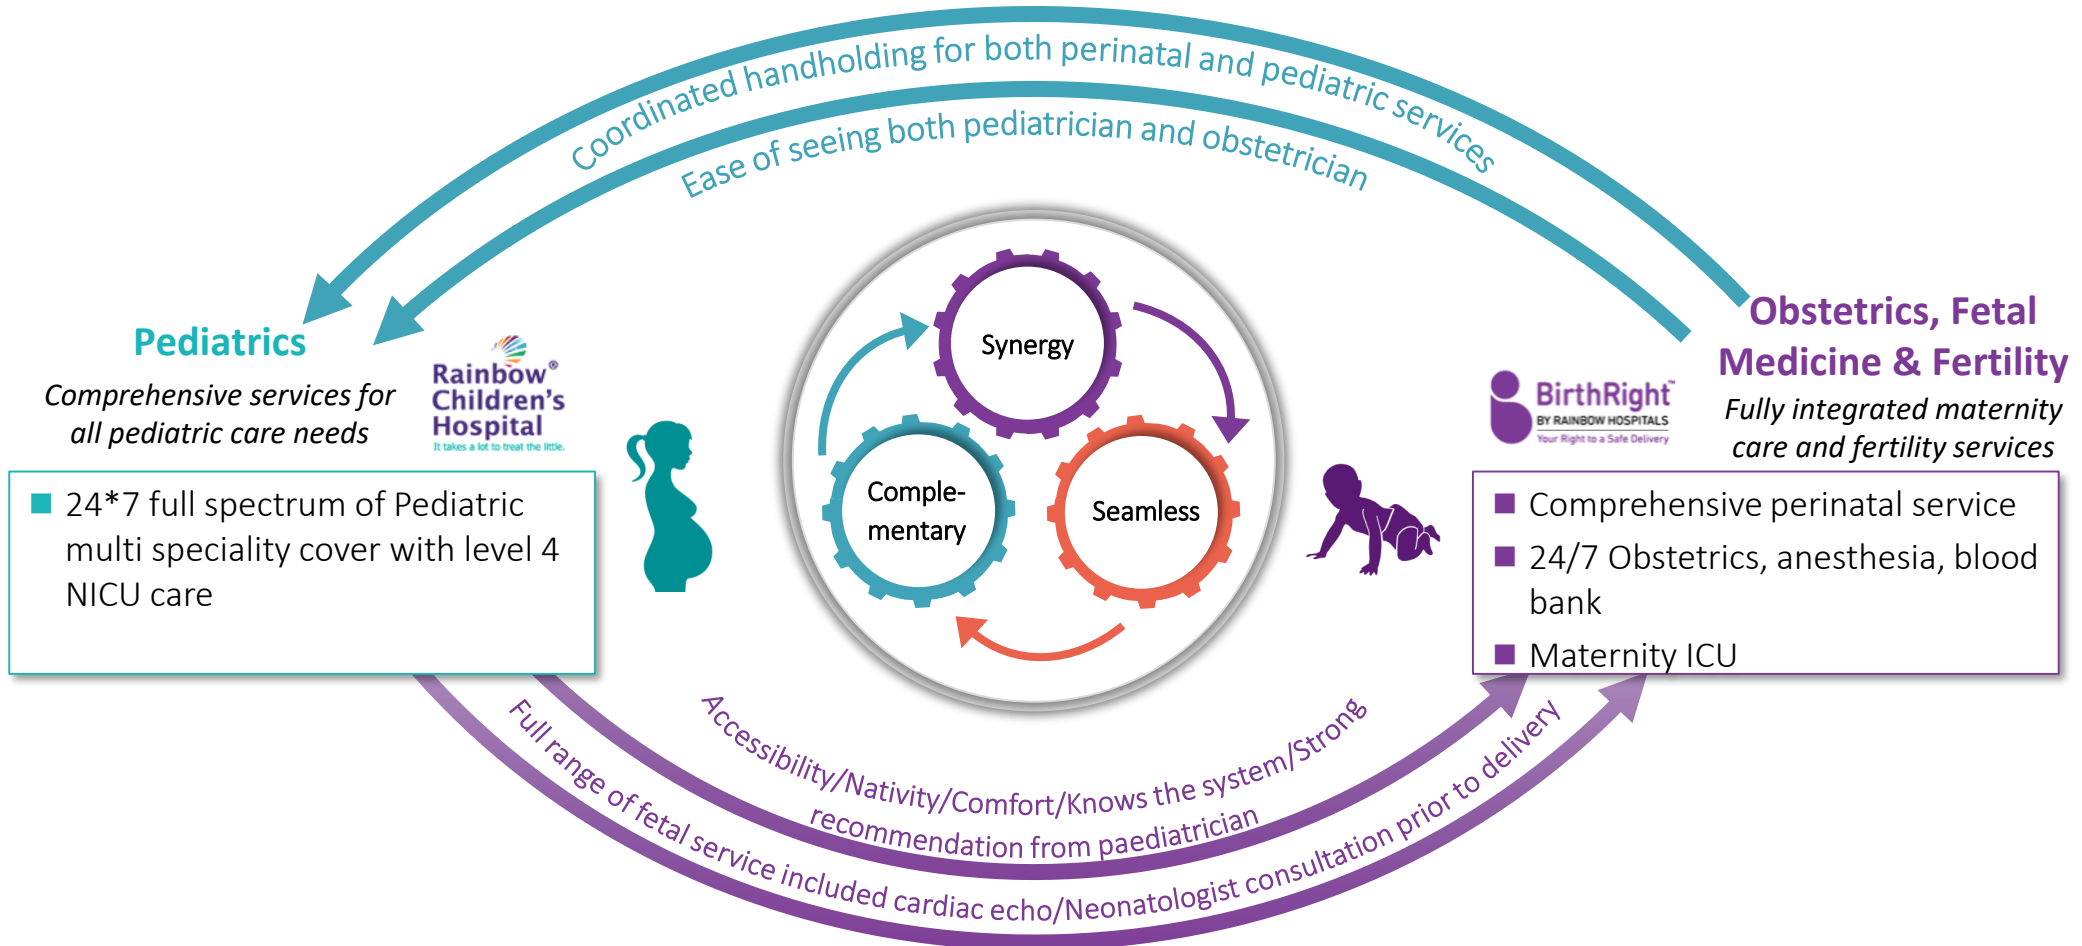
Coordinated handholding for both perinatal and pediatric services

Ease of seeing both pediatrician and obstetrician

Pediatrics

Comprehensive services for all pediatric care needs

Rainbow® Children's Hospital
It takes a lot to treat the little.

24*7 full spectrum of Pediatric multi speciality cover with level 4 NICU care

Synergy

Comple-mentary

Seamless

Obstetrics, Fetal Medicine & Fertility

BirthRight™
BY RAINBOW HOSPITALS
Your Right to a Safe Delivery

Fully integrated maternity care and fertility services

Comprehensive perinatal service

24/7 Obstetrics, anesthesia, blood bank

Maternity ICU

Accessibility/Nativity/Comfort/Knows the system/Strong recommendation from paediatrician

Full range of fetal service included cardiac echo/Neonatologist consultation prior to delivery